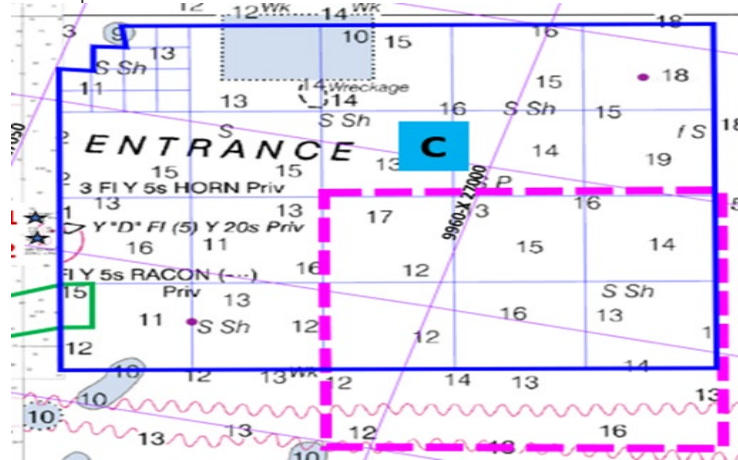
12 12 Wk 14 Wk 18
3 9 13 10 15 16
S Sh 15 18
11 13 14 Wreckage 14
S S Sh 16 S Sh 15
ENTRANCE C f S
15 15 13 14 19
3 Fl Y 5s HORN Priv P
1 13 17 3 16
Y "D" Fl (5) Y 20s Priv 9960-X 27090
16 11 15 14
Fl Y 5s RACON (-··) 16 12
15 Priv 13 S Sh
11 S Sh 12 16 13
12 12 1
10 12 13 Wk 12 14 13 14
10 10 13
13 13 12 16